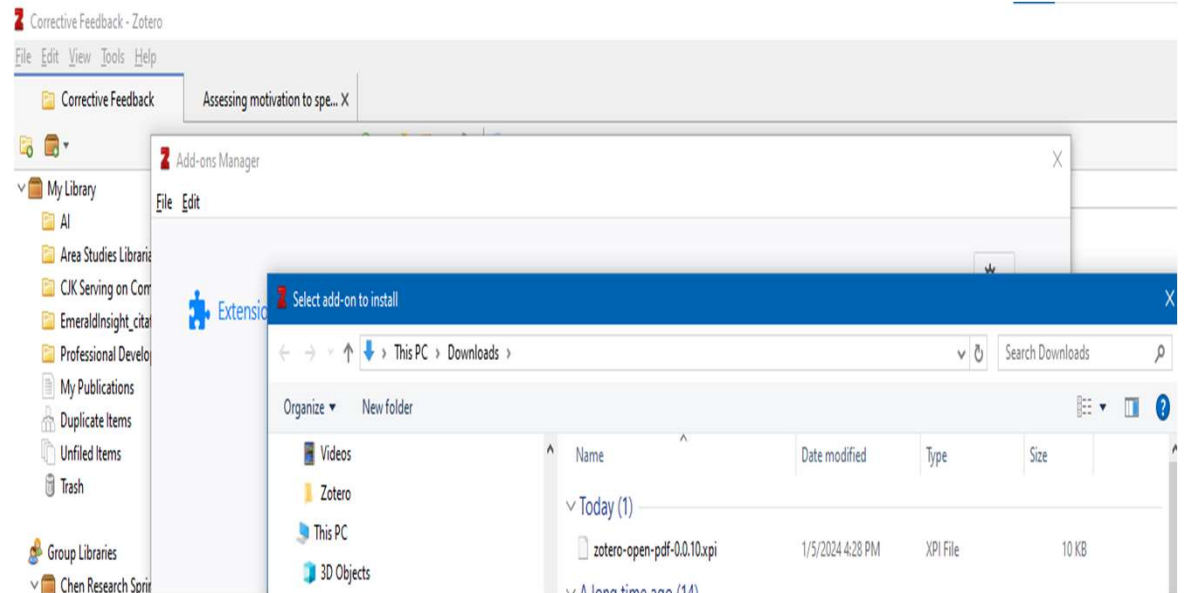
Corrective Feedback - Zotero

File Edit View Tools Help

Corrective Feedback

Assessing motivation to spe... X

My Library

AI

Area Studies Libraria

CJK Serving on Com

EmeraldInsight_cita

Professional Develo

My Publications

Duplicate Items

Unfiled Items

Trash

Group Libraries

Chen Research Sprir

Add-ons Manager

X

File Edit

Extensio

Select add-on to install

X

This PC › Downloads ›

Search Downloads

Organize ▾

New folder

Videos

Zotero

This PC

3D Objects

| Name | Date modified | Type | Size |
|---|---|---|---|
| Today (1) | | | |
| zotero-open-pdf-0.0.10.xpi | 1/5/2024 4:28 PM | XPI File | 10 KB |

A long time ago (14)